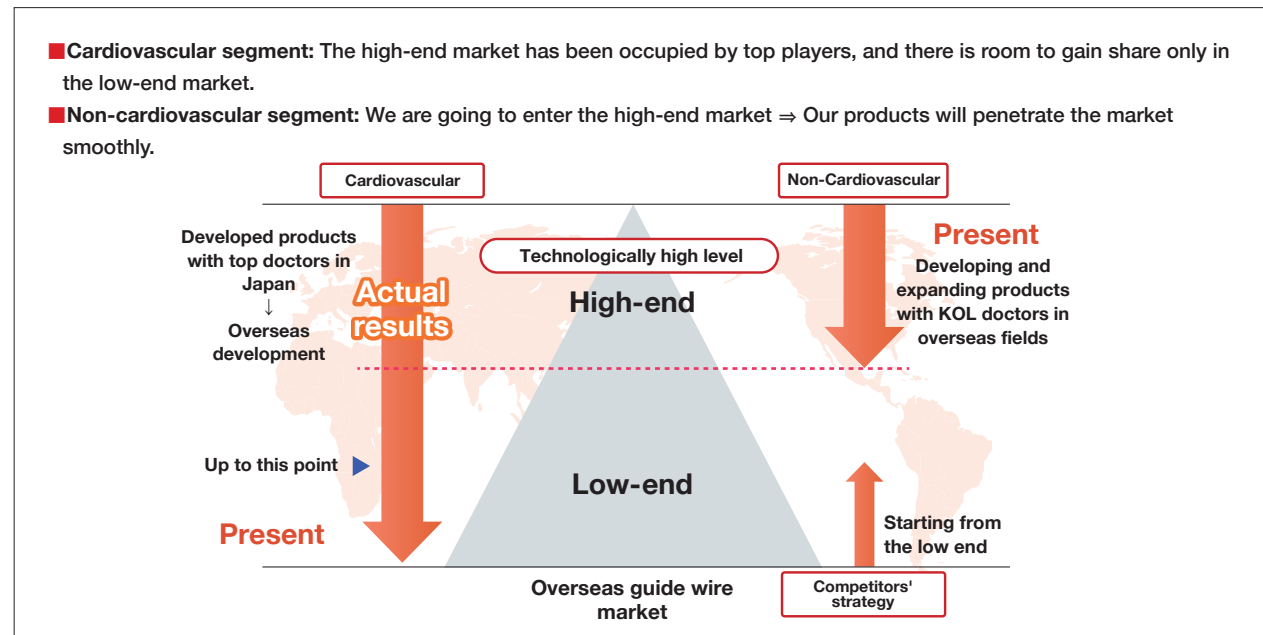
■Cardiovascular segment: The high-end market has been occupied by top players, and there is room to gain share only in the low-end market.

■Non-cardiovascular segment: We are going to enter the high-end market ⇒ Our products will penetrate the market smoothly.

Cardiovascular

Non-Cardiovascular

Developed products with top doctors in Japan
↓
Overseas development

Actual results

Technologically high level

High-end

Present

Developing and expanding products with KOL doctors in overseas fields

Up to this point

Low-end

Present

Starting from the low end

Overseas guide wire market

Competitors' strategy